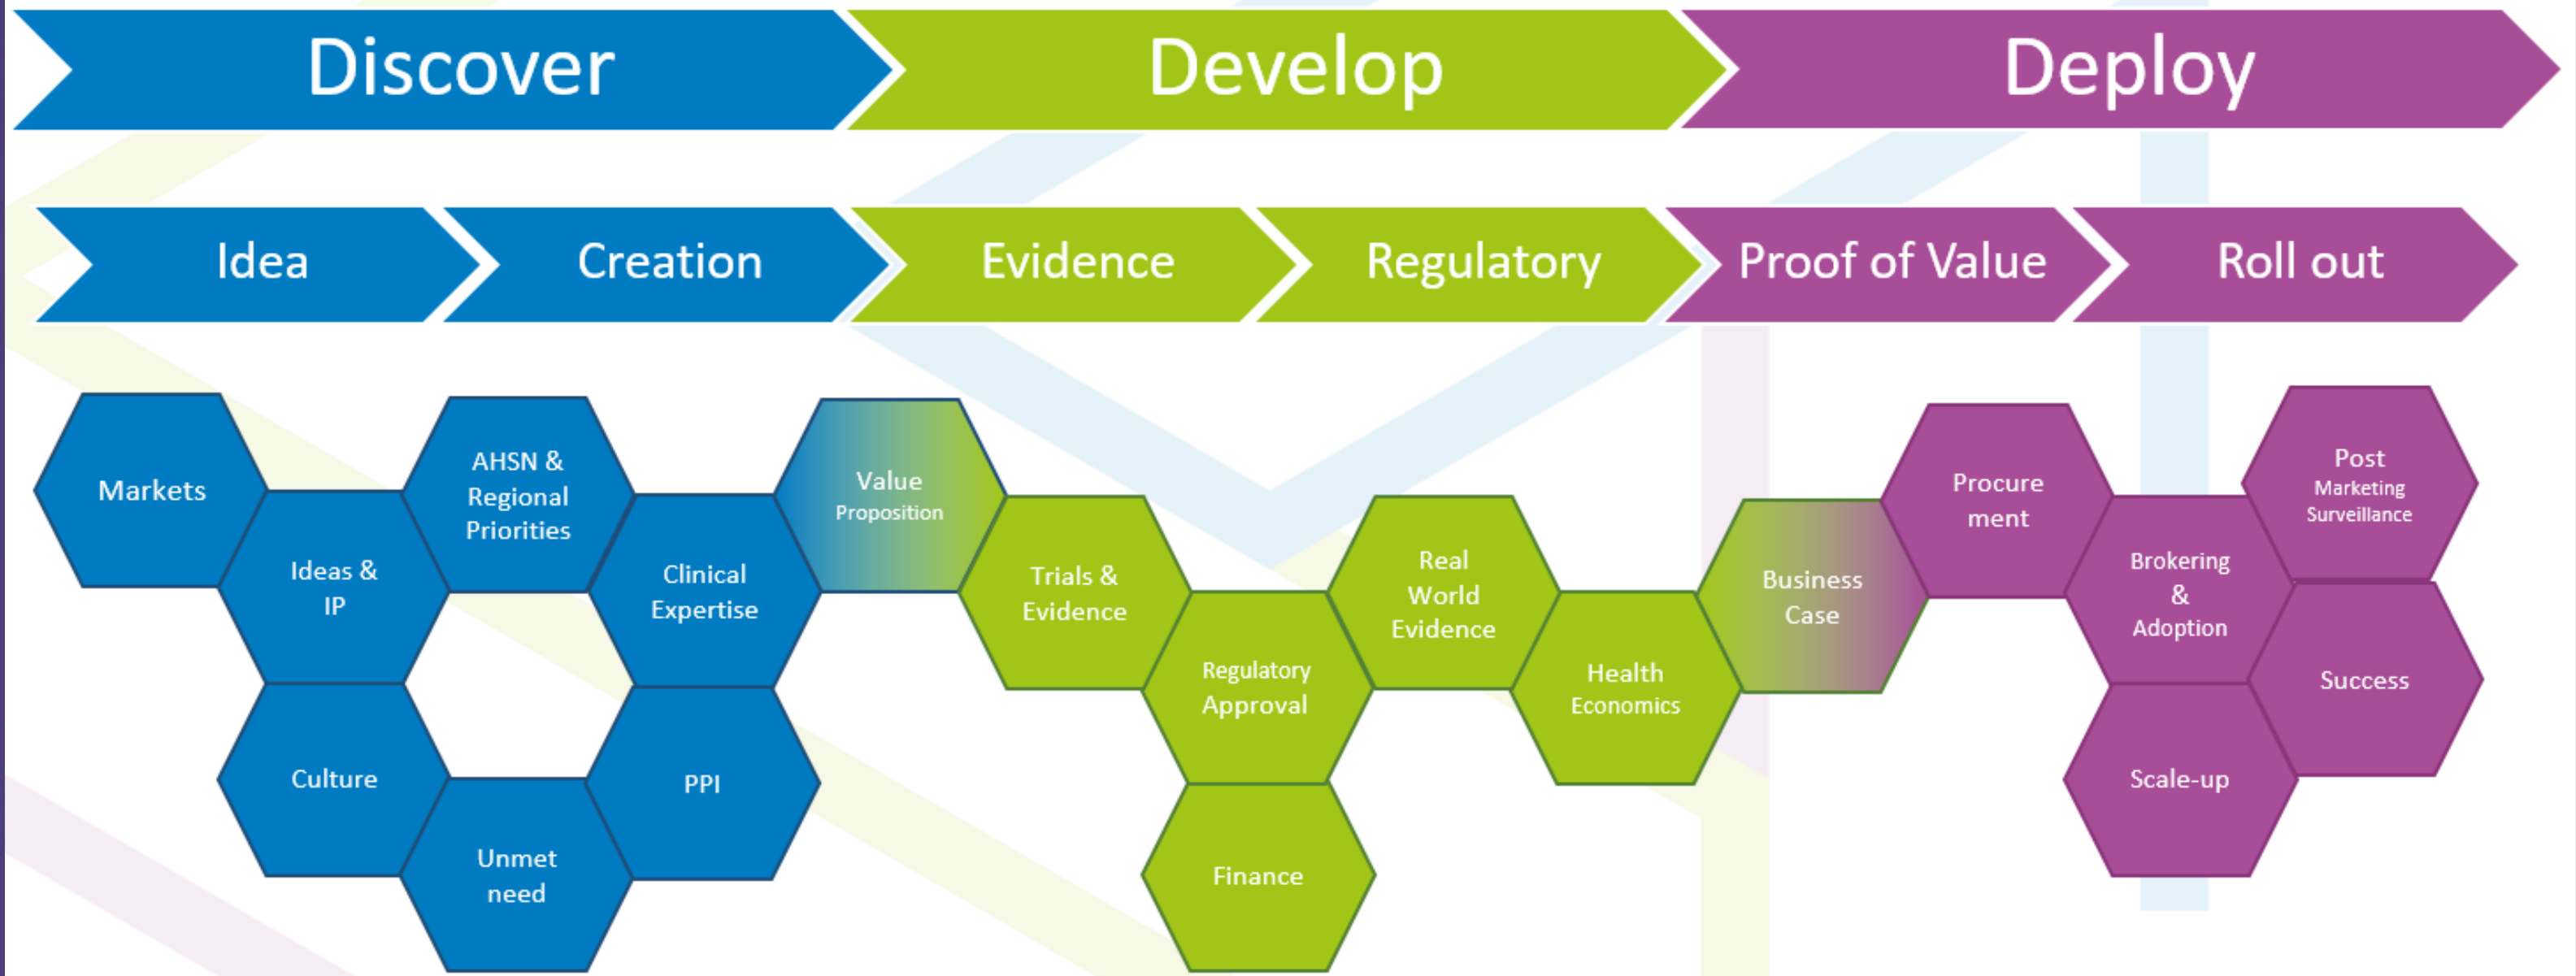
Discover Develop Deploy

Idea Creation Evidence Regulatory Proof of Value Roll out

Markets

Ideas & IP

AHSN & Regional Priorities

Clinical Expertise

Culture

Unmet need

PPI

Value Proposition

Trials & Evidence

Regulatory Approval

Finance

Real World Evidence

Health Economics

Business Case

Procure ment

Brokering & Adoption

Scale-up

Post Marketing Surveillance

Success